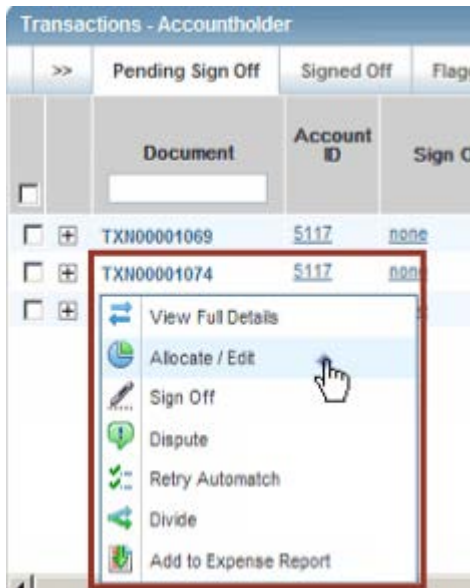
Transactions - Accountholder

>> | Pending Sign Off | Signed Off | Flag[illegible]

| | | Document | Account ID | Sign O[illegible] |
|---|---|---|---|---|
| | + | TXN00001069 | 5117 | none |
| | + | TXN00001074 | 5117 | none |
| | + | | | |

View Full Details
Allocate / Edit
Sign Off
Dispute
Retry Automatch
Divide
Add to Expense Report